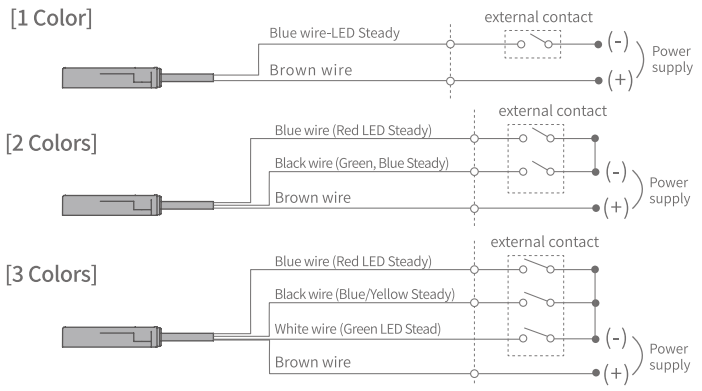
[1 Color]

Blue wire-LED Steady

external contact

(-)

Power supply

Brown wire

(+)

[2 Colors]

external contact

Blue wire (Red LED Steady)

Black wire (Green, Blue Steady)

(-)

Power supply

Brown wire

(+)

[3 Colors]

external contact

Blue wire (Red LED Steady)

Black wire (Blue/Yellow Steady)

White wire (Green LED Stead)

(-)

Power supply

Brown wire

(+)